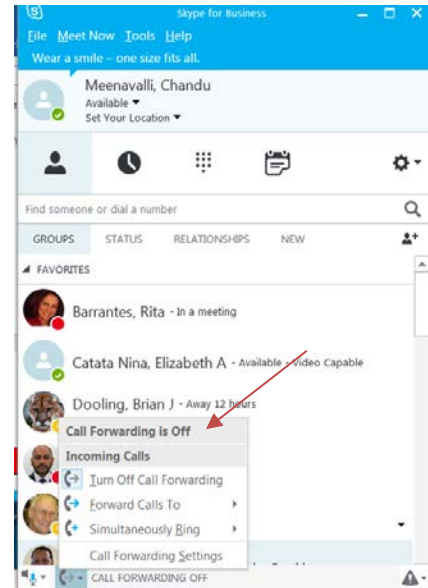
Skype for Business

File Meet Now Tools Help

Wear a smile – one size fits all.

Meenavalli, Chandu
Available ▾
Set Your Location ▾

Find someone or dial a number

GROUPS STATUS RELATIONSHIPS NEW

◢ FAVORITES

Barrantes, Rita - In a meeting

Catata Nina, Elizabeth A - Available - Video Capable

Dooling, Brian J - Away 12 hours

Call Forwarding is Off

Incoming Calls

Turn Off Call Forwarding

Forward Calls To

Simultaneously Ring

Call Forwarding Settings

CALL FORWARDING OFF